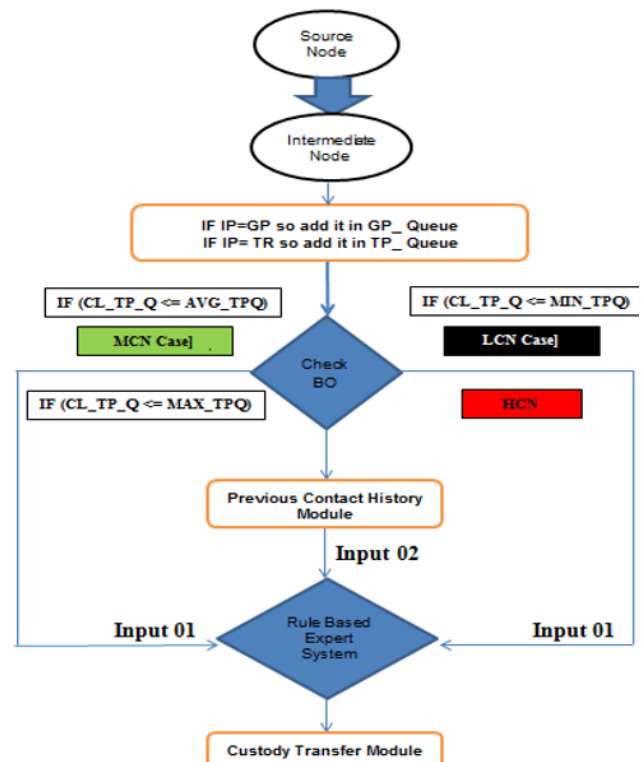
Source Node

Intermediate Node

IF IP=GP so add it in GP_ Queue
IF IP= TR so add it in TP_ Queue

IF (CL_TP_Q <= AVG_TPQ)

IF (CL_TP_Q <= MIN_TPQ)

MCN Case]

LCN Case]

Check BO

IF (CL_TP_Q <= MAX_TPQ)

HCN

Previous Contact History Module

Input 02

Input 01

Rule Based Expert System

Input 01

Custody Transfer Module